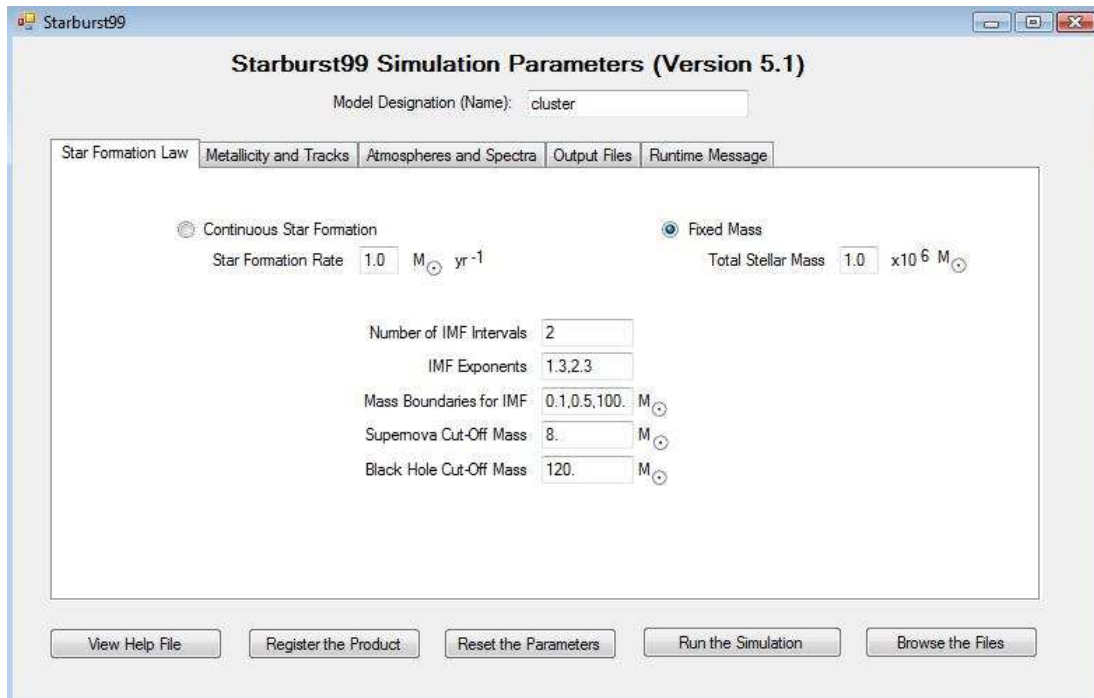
Starburst99

Starburst99 Simulation Parameters (Version 5.1)

Model Designation (Name): cluster

Star Formation Law | Metallicity and Tracks | Atmospheres and Spectra | Output Files | Runtime Message

Continuous Star Formation

Star Formation Rate 1.0 $M_{\odot}$ $yr^{-1}$

Fixed Mass

Total Stellar Mass 1.0 $x10^{6}$ $M_{\odot}$

Number of IMF Intervals 2

IMF Exponents 1.3,2.3

Mass Boundaries for IMF 0.1,0.5,100. $M_{\odot}$

Supernova Cut-Off Mass 8. $M_{\odot}$

Black Hole Cut-Off Mass 120. $M_{\odot}$

View Help File

Register the Product

Reset the Parameters

Run the Simulation

Browse the Files